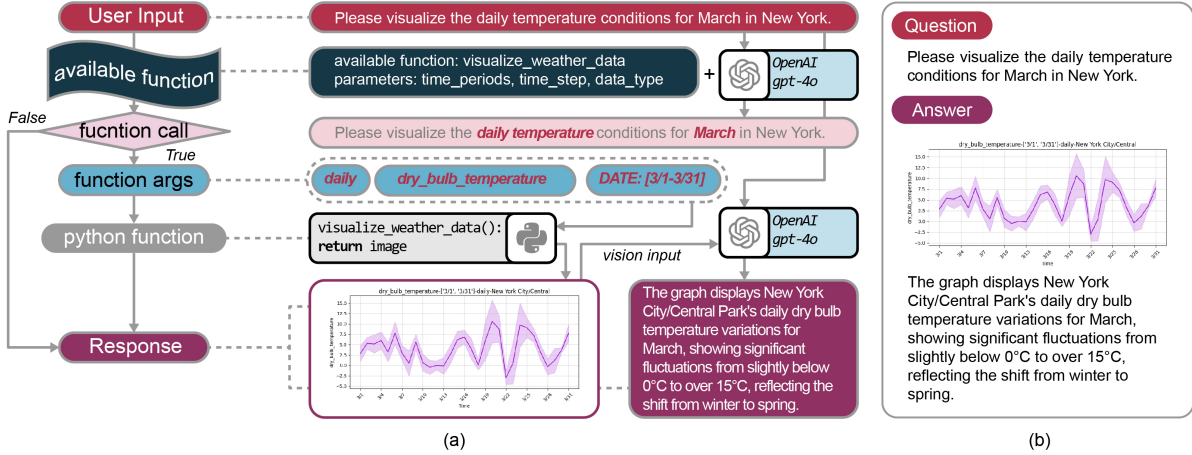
User Input

Please visualize the daily temperature conditions for March in New York.

available function

available function: visualize_weather_data
parameters: time_periods, time_step, data_type

+ OpenAI gpt-4o

False

fucntion call

True

Please visualize the daily temperature conditions for March in New York.

function args

daily

dry_bulb_temperature

DATE: [3/1-3/31]

python function

visualize_weather_data():
return image

OpenAI gpt-4o

vision input

dry_bulb_temperature-['3/1', '3/31']-daily-New York City/Central

15.0
12.5
10.0
7.5
5.0
2.5
0.0
−2.5
−5.0

dry_bulb_temperature

3/1 3/4 3/7 3/10 3/13 3/16 3/19 3/22 3/25 3/28 3/31

Time

Response

The graph displays New York City/Central Park's daily dry bulb temperature variations for March, showing significant fluctuations from slightly below 0°C to over 15°C, reflecting the shift from winter to spring.

(a)

Question

Please visualize the daily temperature conditions for March in New York.

Answer

dry_bulb_temperature-['3/1', '3/31']-daily-New York City/Central

The graph displays New York City/Central Park's daily dry bulb temperature variations for March, showing significant fluctuations from slightly below 0°C to over 15°C, reflecting the shift from winter to spring.

(b)